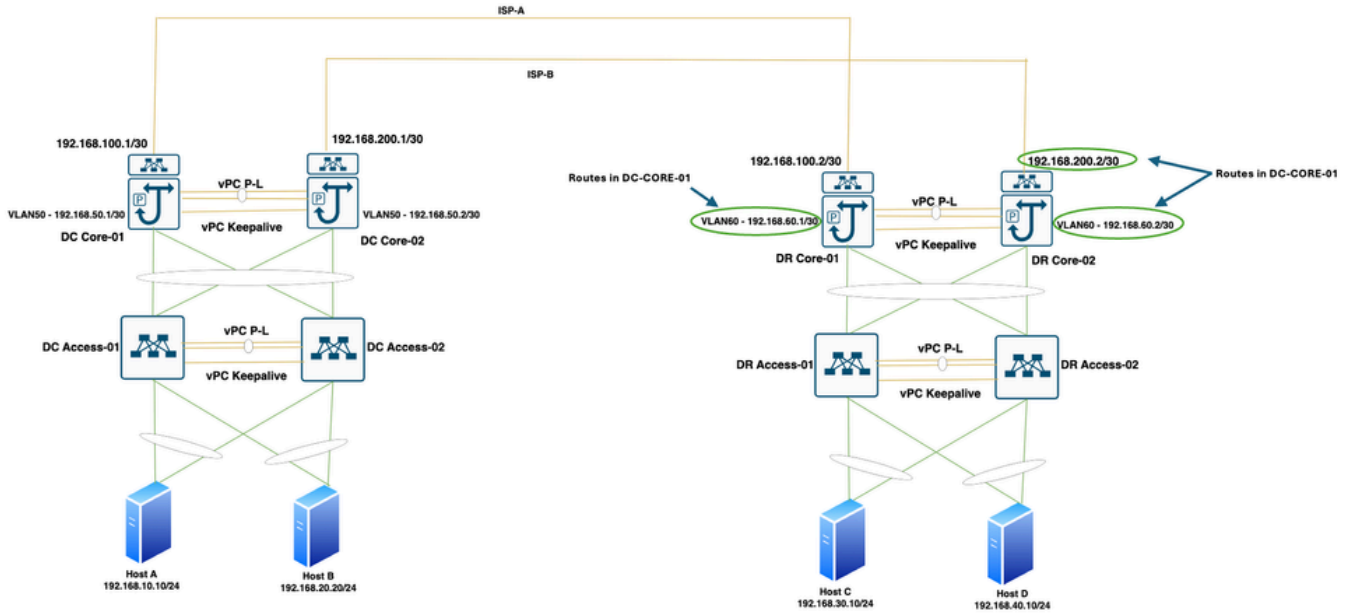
ISP-A

ISP-B

192.168.100.1/30

192.168.200.1/30

vPC P-L

VLAN50 - 192.168.50.1/30

vPC Keepalive

VLAN50 - 192.168.50.2/30

DC Core-01

DC Core-02

DC Access-01

vPC P-L

DC Access-02

vPC Keepalive

Host A
192.168.10.10/24

Host B
192.168.20.20/24

192.168.100.2/30

192.168.200.2/30

Routes in DC-CORE-01

Routes in DC-CORE-01

VLAN60 - 192.168.60.1/30

vPC P-L

VLAN60 - 192.168.60.2/30

vPC Keepalive

DR Core-01

DR Core-02

DR Access-01

vPC P-L

DR Access-02

vPC Keepalive

Host C
192.168.30.10/24

Host D
192.168.40.10/24